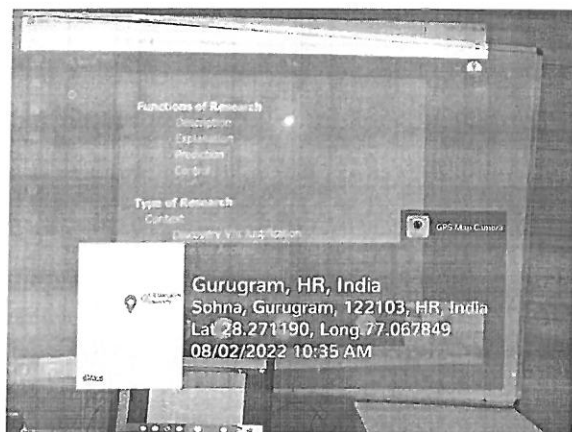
Functions of Research
Description
Explanation
Prediction
Control

Type of Research
Context
Discovery Vs Justification
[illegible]

GPS Map Camera

Gurugram, HR, India
Sohna, Gurugram, 122103, HR, India
Lat 28.271190, Long 77.067849
08/02/2022 10:35 AM